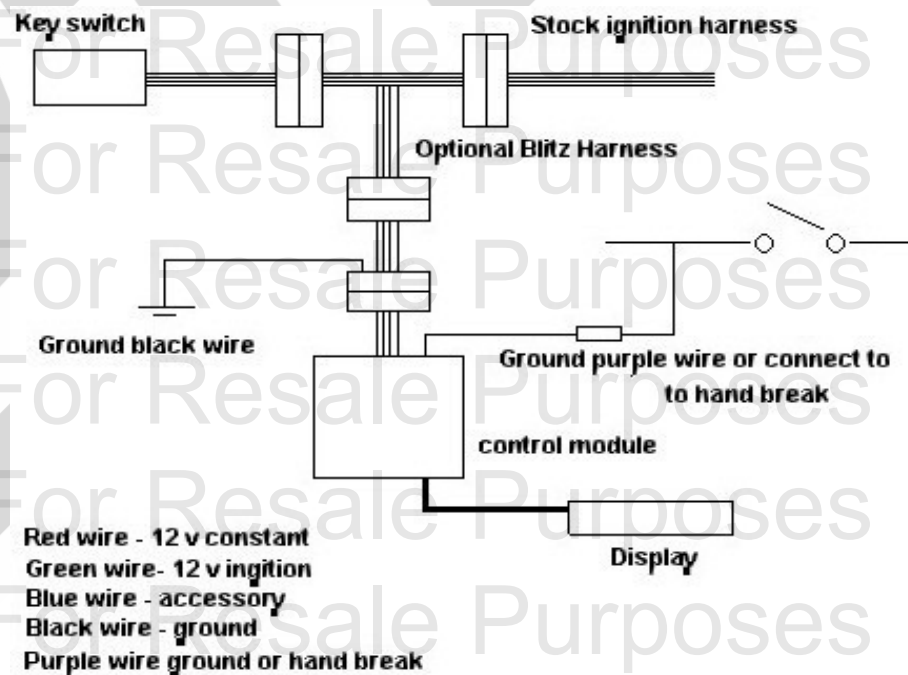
Key switch

Stock ignition harness

Optional Blitz Harness

Ground black wire

Ground purple wire or connect to to hand break

control module

Display

Red wire - 12 v constant
Green wire- 12 v ingition
Blue wire - accessory
Black wire - ground
Purple wire ground or hand break

For Resale Purposes
For Resale Purposes
For Resale Purposes
For Resale Purposes
For Resale Purposes
For Resale Purposes
For Resale Purposes